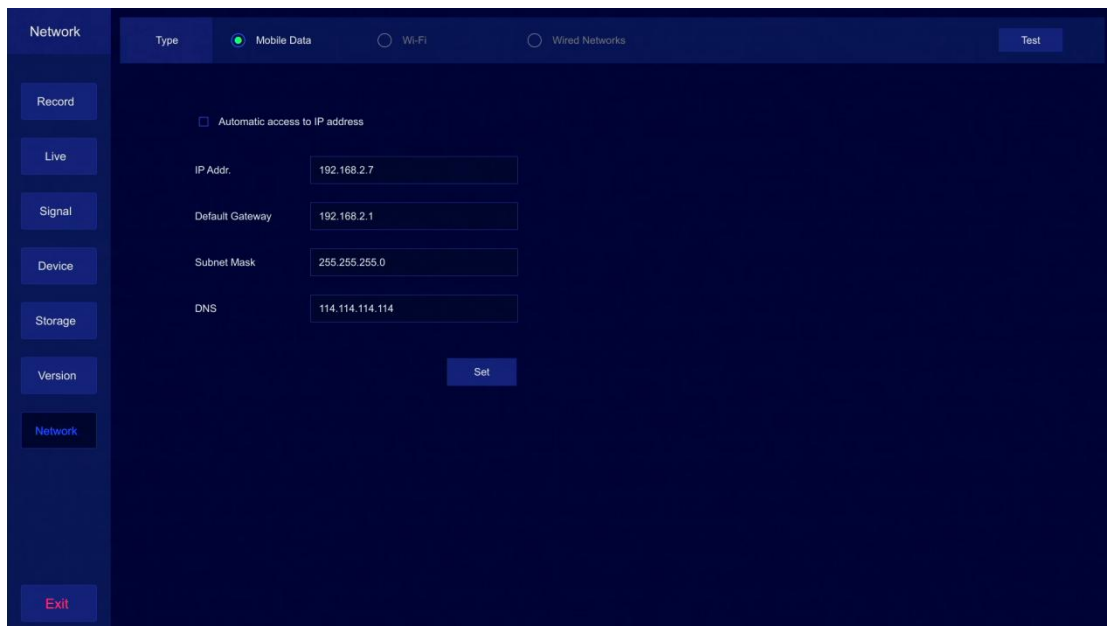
Network

Type
Mobile Data
Wi-Fi
Wired Networks
Test

Record
Live
Signal
Device
Storage
Version
Network
Exit

Automatic access to IP address

IP Addr. 192.168.2.7

Default Gateway 192.168.2.1

Subnet Mask 255.255.255.0

DNS 114.114.114.114

Set